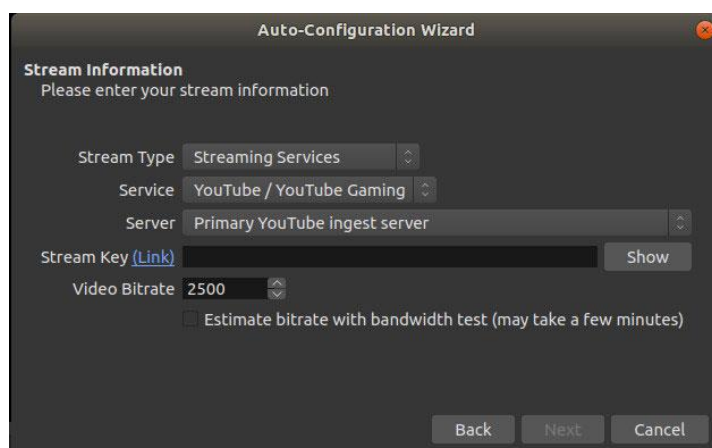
Auto-Configuration Wizard

Stream Information
Please enter your stream information

Stream Type Streaming Services

Service YouTube / YouTube Gaming

Server Primary YouTube ingest server

Stream Key (Link) Show

Video Bitrate 2500

Estimate bitrate with bandwidth test (may take a few minutes)

Back Next Cancel